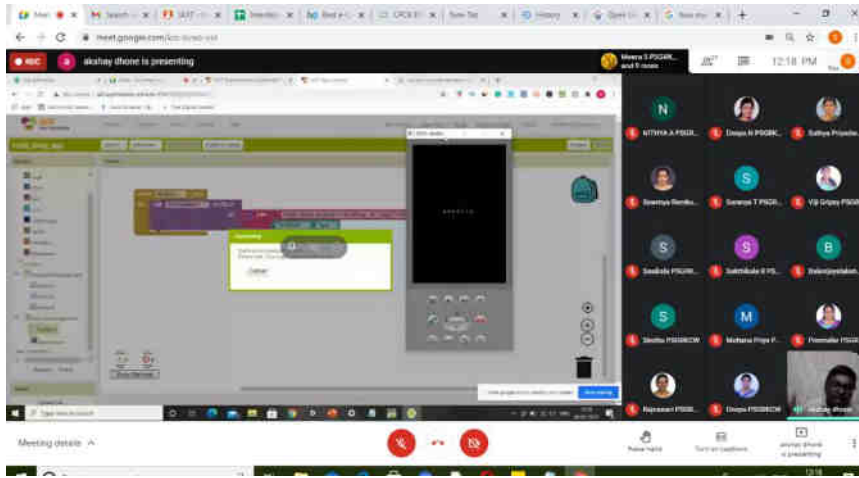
Meet
Search
SEIT
Attendanc
Best e-
CPCE
Sore Tel
History
Open Cl
New sho

meet.google.com

REC
a
akshay dhone is presenting
Meera S PSGRK... and 9 more
12:18 PM
You

N
NITHYA A PSGR...
Deepa N PSGRK...
Sathya Priyada...
Sowmya Renuk...
S
Saranya T PSGR...
Viji Gripsy PSGR...
S
Sasikala PSGR...
S
Sakthikala K PS...
B
Balamjeyalaksh...
S
Sindhu PSGRKCW
M
Mathana Priya P...
Premalatha PSGR
Rajeswari PSGR...
Deepa PSGRKCW
akshay dhone

Cancel

Meeting details
Raise hand
Turn on captions
akshay dhone is presenting
12:18